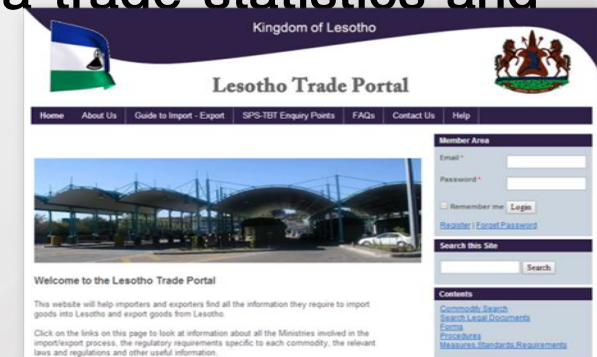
a trade statistics and

Kingdom of Lesotho

Lesotho Trade Portal

Home | About Us | Guide to Import - Export | SPS-TBT Enquiry Points | FAQs | Contact Us | Help

Member Area

Email *

Password *

Remember me | Login

Register | Forgot Password

Search this Site

Search

Contents

Commodity Search
Search Legal Documents
Forms
Procedures
Measures,Standards,Requirements

Welcome to the Lesotho Trade Portal

This website will help importers and exporters find all the information they require to import goods into Lesotho and export goods from Lesotho.

Click on the links on this page to look at information about all the Ministries involved in the import/export process, the regulatory requirements specific to each commodity, the relevant laws and regulations and other useful information.